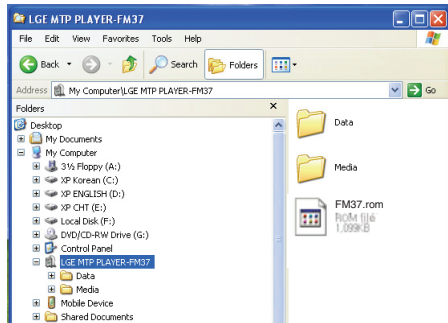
LGE MTP PLAYER-FM37

File Edit View Favorites Tools Help

Back Search Folders

Address My Computer\LGE MTP PLAYER-FM37 Go

Folders ×

Desktop
My Documents
My Computer
3½ Floppy (A:)
XP Korean (C:)
XP ENGLISH (D:)
XP CHT (E:)
Local Disk (F:)
DVD/CD-RW Drive (G:)
Control Panel
LGE MTP PLAYER-FM37
Data
Media
Mobile Device
Shared Documents

Data

Media

FM37.rom
ROM file
1,099KB